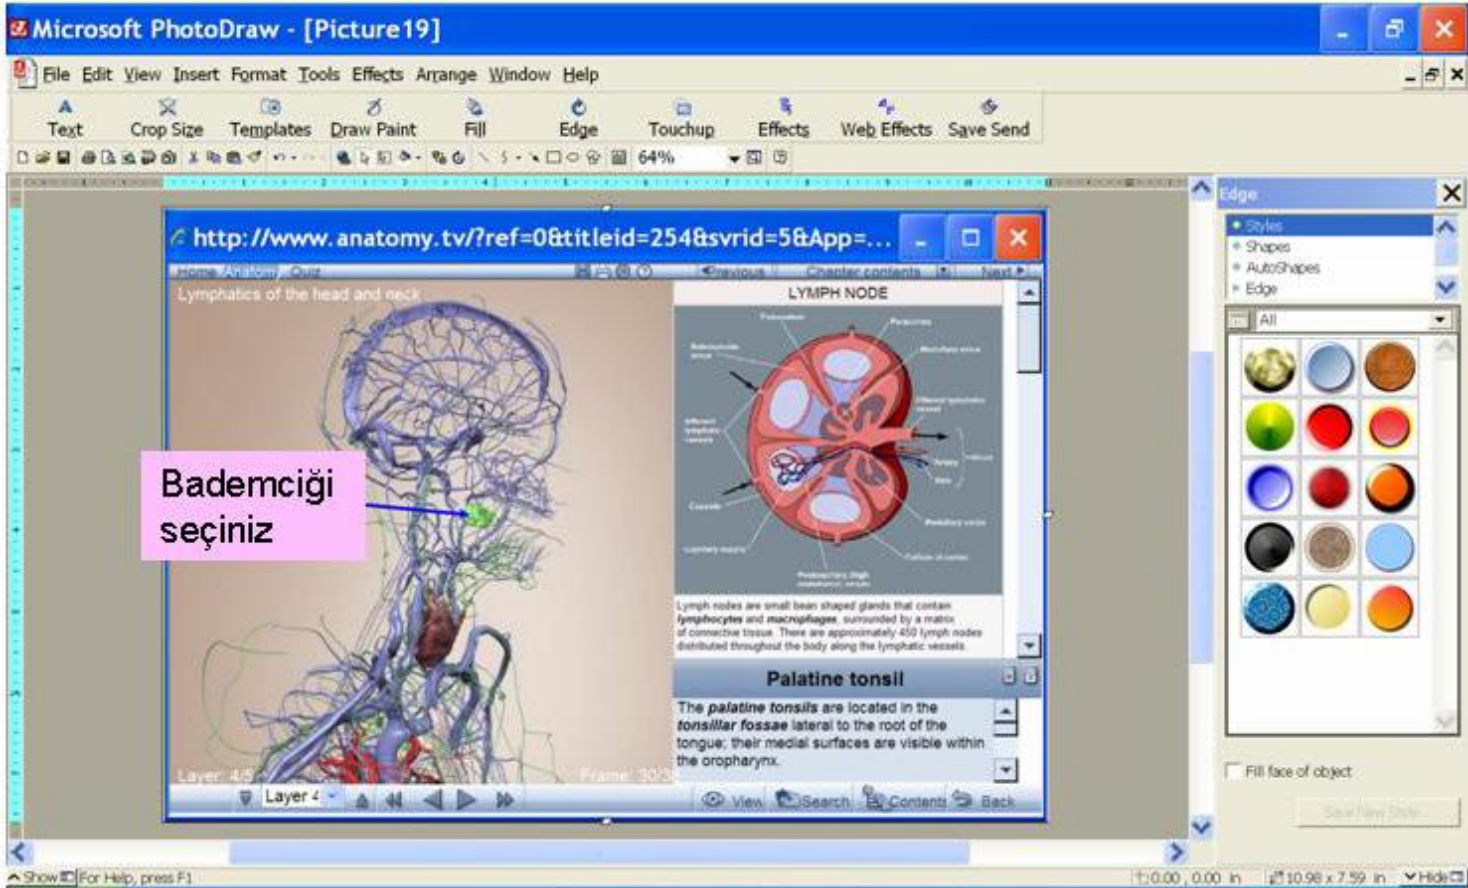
Microsoft PhotoDraw - [Picture19]

File Edit View Insert Format Tools Effects Arrange Window Help

Text Crop Size Templates Draw Paint Fill Edge Touchup Effects Web Effects Save Send

64%

http://www.anatomy.tv/?ref=0&titleid=254&svrid=5&App=...

Home Anatomy Quiz Previous Chapter contents Next

Lymphatics of the head and neck

LYMPH NODE

Lymph nodes are small bean shaped glands that contain lymphocytes and macrophages, surrounded by a matrix of connective tissue. There are approximately 450 lymph nodes distributed throughout the body along the lymphatic vessels

Palatine tonsil

The palatine tonsils are located in the tonsillar fossae lateral to the root of the tongue; their medial surfaces are visible within the oropharynx.

Bademciği seçiniz

Layer 4/5 Frame 30/3

Layer 4

View Search Contents Back

Edge

Styles
Shapes
AutoShapes
Edge

All

Fill face of object

Save New Style

Show For Help, press F1 0.00, 0.00 in 10.98 x 7.59 in Hide